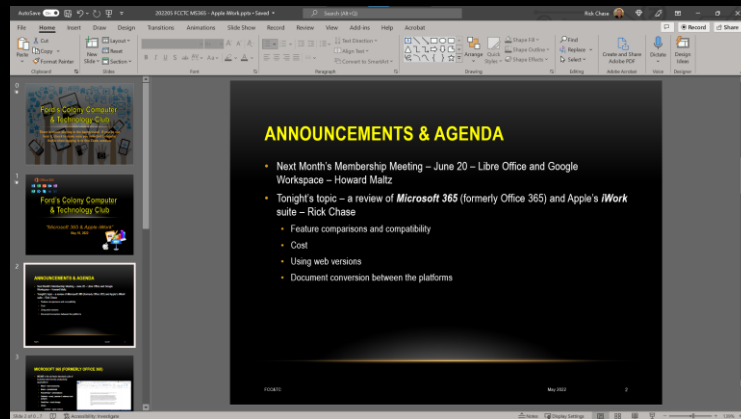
AutoSave Off 202205 FCCTC MCMS - Apple iWork.pptx • Saved Search (Alt+Q) Rick Chase

File Home Insert Draw Design Transitions Animations Slide Show Record Review View Add-ins Help Acrobat Record Share

Paste Cut Copy Format Painter Clipboard New Slide Layout Reset Section Slides Font Paragraph Text Direction Align Text Convert to SmartArt Arrange Quick Styles Shape Fill Shape Outline Shape Effects Drawing Find Replace Select Editing Create and Share Adobe PDF Adobe Acrobat Dictate Voice Design Ideas Designer

Ford's Colony Computer & Technology Club

Ford's Colony Computer & Technology Club

Microsoft 365 & Apple iWork

May 9, 2022

ANNOUNCEMENTS & AGENDA

MICROSOFT 365 (FORMERLY OFFICE 365)

ANNOUNCEMENTS & AGENDA

Next Month's Membership Meeting – June 20 – Libre Office and Google Workspace – Howard Maltz

Tonight's topic – a review of *Microsoft 365* (formerly Office 365) and Apple's *iWork* suite – Rick Chase

Feature comparisons and compatibility

Cost

Using web versions

Document conversion between the platforms

FCC&TC

May 2022

2

Slide 3 of 18 Accessibility: Investigate Notes Display Settings 134%